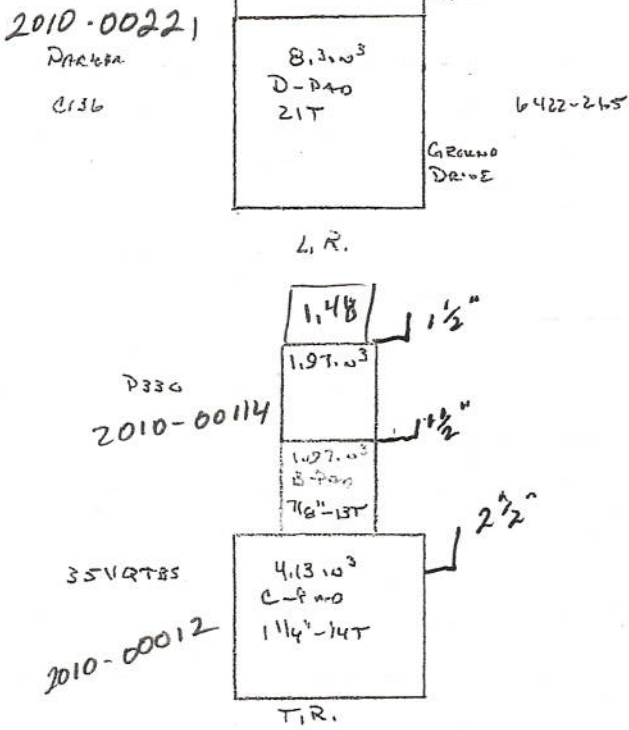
2010-00221
PARKER
C136

8.3 in$^3$
D-PAD
21T

6422-265

GROUND
DRIVE

L.R.

1.48

$1\frac{1}{2}$"

P330
2010-00114

1.97 in$^3$

$1\frac{1}{2}$"

1.27 in$^3$
B-PAD
7/8"-13T

$2\frac{1}{2}$"

35VQ785
2010-00012

4.13 in$^3$
C-PAD
$1\frac{1}{4}$"-14T

T.R.